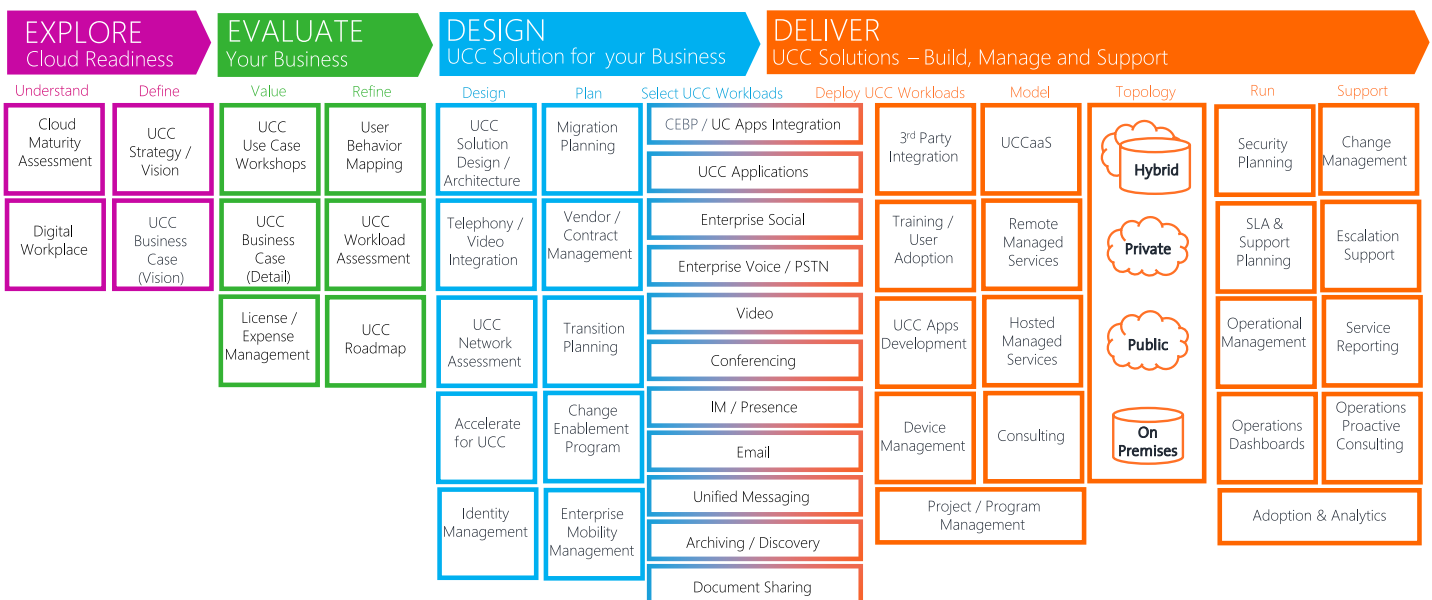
EXPLORE
Cloud Readiness

EVALUATE
Your Business

DESIGN
UCC Solution for your Business

DELIVER
UCC Solutions – Build, Manage and Support

Understand

Cloud Maturity Assessment

Digital Workplace

Define

UCC Strategy / Vision

UCC Business Case (Vision)

Value

UCC Use Case Workshops

UCC Business Case (Detail)

License / Expense Management

Refine

User Behavior Mapping

UCC Workload Assessment

UCC Roadmap

Design

UCC Solution Design / Architecture

Telephony / Video Integration

UCC Network Assessment

Accelerate for UCC

Identity Management

Plan

Migration Planning

Vendor / Contract Management

Transition Planning

Change Enablement Program

Enterprise Mobility Management

Select UCC Workloads

Deploy UCC Workloads

CEBP / UC Apps Integration

UCC Applications

Enterprise Social

Enterprise Voice / PSTN

Video

Conferencing

IM / Presence

Email

Unified Messaging

Archiving / Discovery

Document Sharing

$3^{rd}$ Party Integration

Training / User Adoption

UCC Apps Development

Device Management

Model

UCCaaS

Remote Managed Services

Hosted Managed Services

Consulting

Project / Program Management

Topology

Hybrid

Private

Public

On Premises

Run

Security Planning

SLA & Support Planning

Operational Management

Operations Dashboards

Support

Change Management

Escalation Support

Service Reporting

Operations Proactive Consulting

Adoption & Analytics